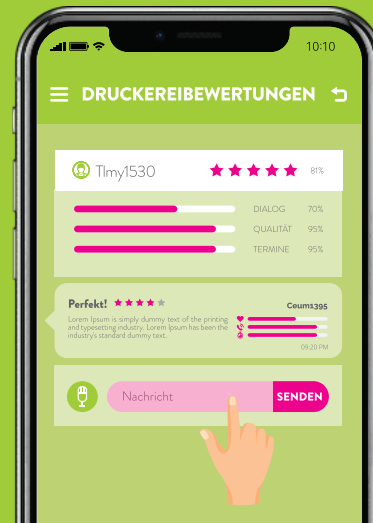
10:10

DRUCKEREIBEWERTUNGEN

TImy1530 81%

DIALOG 70%
QUALITÄT 95%
TERMINE 95%

Perfekt!
Ceum1395
Lorem Ipsum is simply dummy text of the printing and typesetting industry. Lorem Ipsum has been the industry's standard dummy text.
09:20 PM

Nachricht
SENDEN